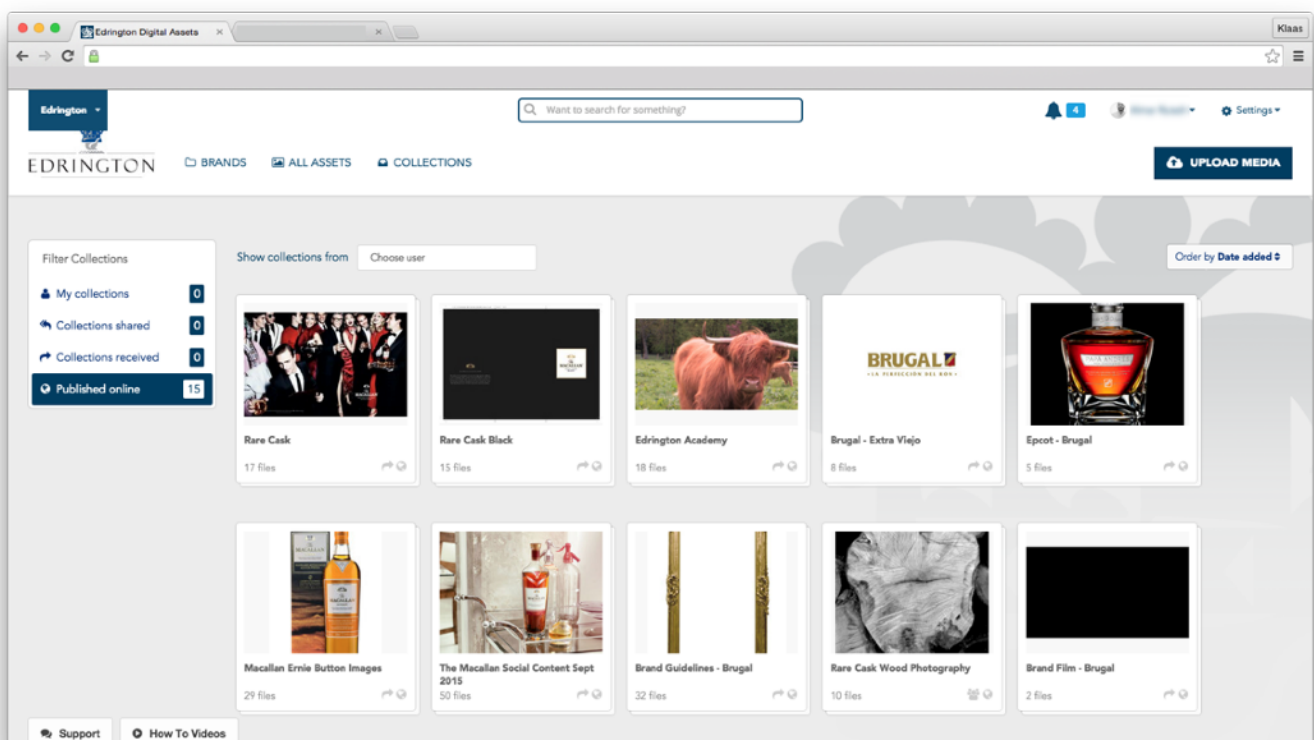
Edrington Digital Assets ×

Klaas

Edrington ▾

EDRINGTON

BRANDS ALL ASSETS COLLECTIONS

Want to search for something?

4

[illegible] ▾

Settings ▾

UPLOAD MEDIA

Filter Collections

My collections 0

Collections shared 0

Collections received 0

Published online 15

Show collections from Choose user

Order by Date added

Rare Cask
17 files

Rare Cask Black
15 files

Edrington Academy
18 files

BRUGAL
LA TRADICIÓN DEL RON

Brugal - Extra Viejo
8 files

Epcot - Brugal
5 files

Macallan Ernie Button Images
29 files

The Macallan Social Content Sept 2015
50 files

Brand Guidelines - Brugal
32 files

Rare Cask Wood Photography
10 files

Brand Film - Brugal
2 files

Support

How To Videos